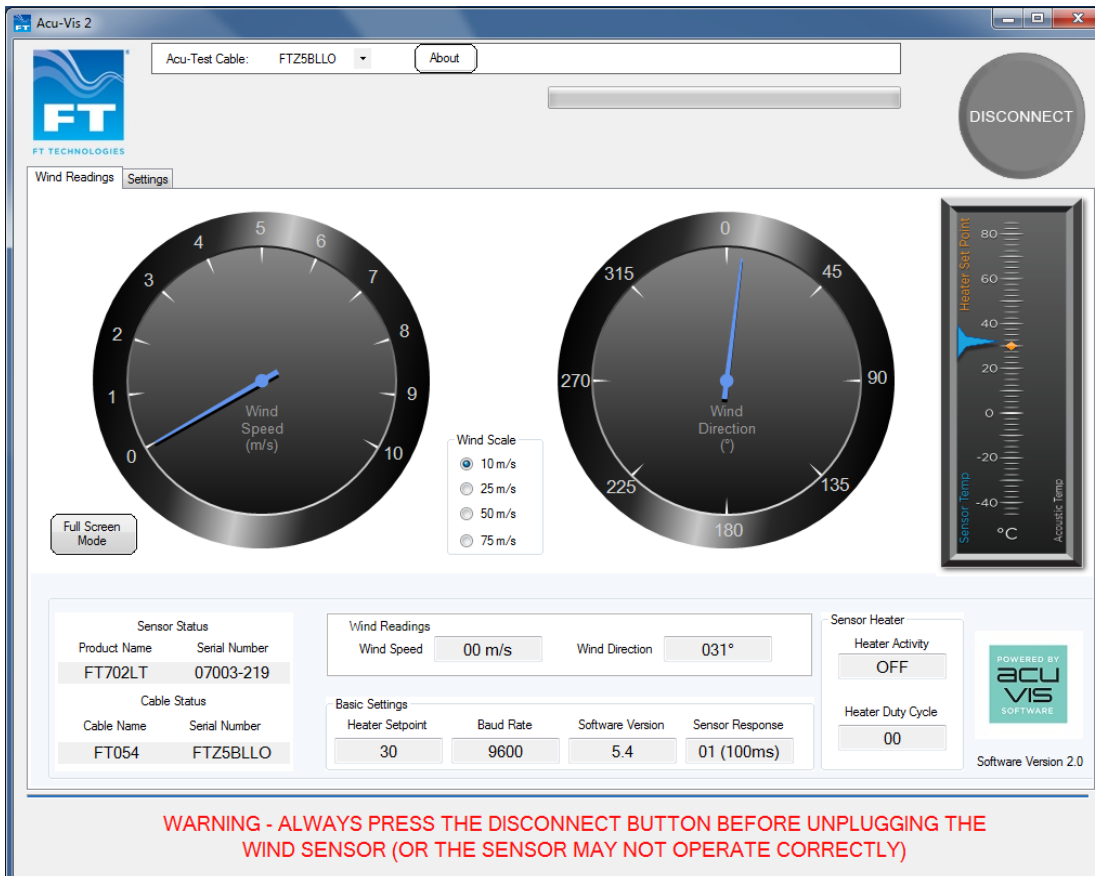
Acu-Vis 2

FT
FT TECHNOLOGIES

Acu-Test Cable: FTZ5BLLO
About

DISCONNECT

Wind Readings Settings

5 6 7 8 9 10 4 3 2 1 0
Wind Speed (m/s)

0 45 90 135 180 225 270 315
Wind Direction (°)

Heater Set Point
80
60
40
20
0
-20
-40
Sensor Temp
°C
Acoustic Temp

Wind Scale
10 m/s
25 m/s
50 m/s
75 m/s

Full Screen Mode

Sensor Status
Product Name Serial Number
FT702LT 07003-219
Cable Status
Cable Name Serial Number
FT054 FTZ5BLLO

Wind Readings
Wind Speed 00 m/s Wind Direction 031°

Basic Settings
| Heater Setpoint | Baud Rate | Software Version | Sensor Response |
|---|---|---|---|
| 30 | 9600 | 5.4 | 01 (100ms) |

Sensor Heater
Heater Activity
OFF
Heater Duty Cycle
00

POWERED BY
acu vis
SOFTWARE
Software Version 2.0

WARNING - ALWAYS PRESS THE DISCONNECT BUTTON BEFORE UNPLUGGING THE WIND SENSOR (OR THE SENSOR MAY NOT OPERATE CORRECTLY)